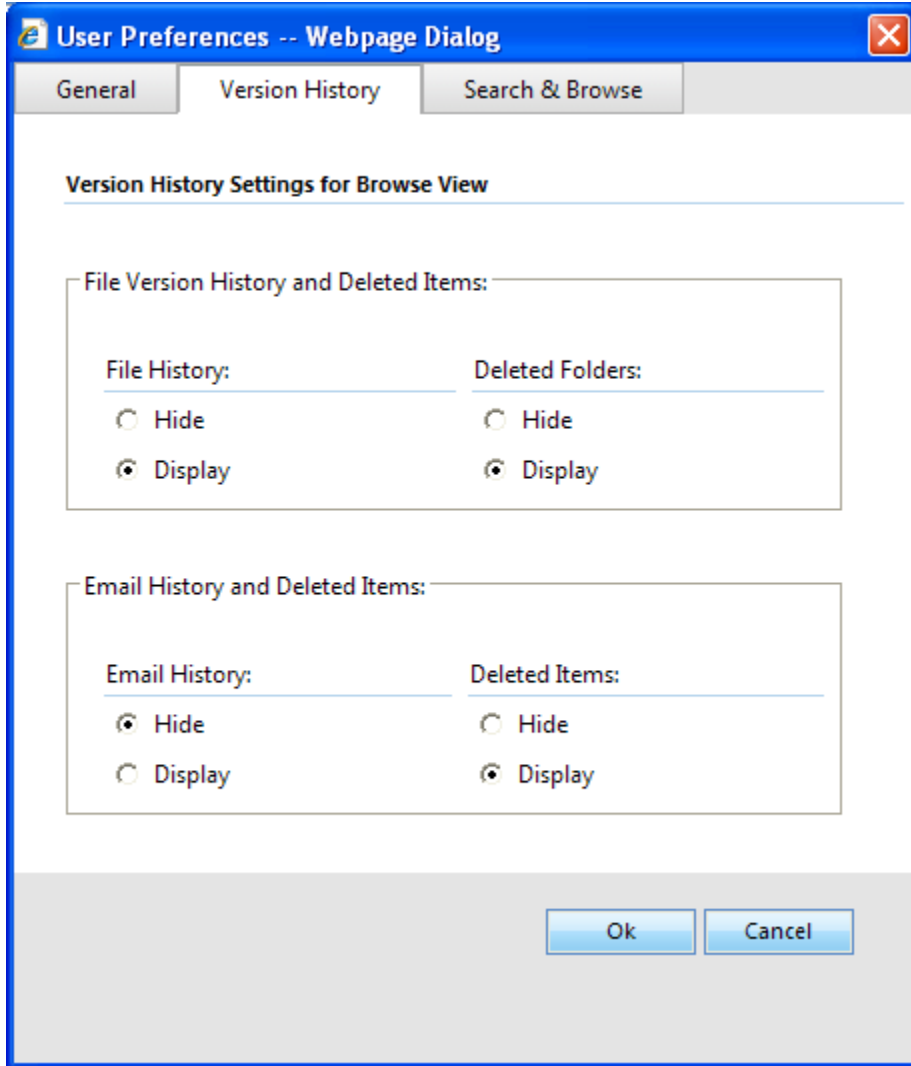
User Preferences -- Webpage Dialog

General | Version History | Search & Browse

Version History Settings for Browse View

File Version History and Deleted Items:

File History:
Hide
Display

Deleted Folders:
Hide
Display

Email History and Deleted Items:

Email History:
Hide
Display

Deleted Items:
Hide
Display

Ok
Cancel